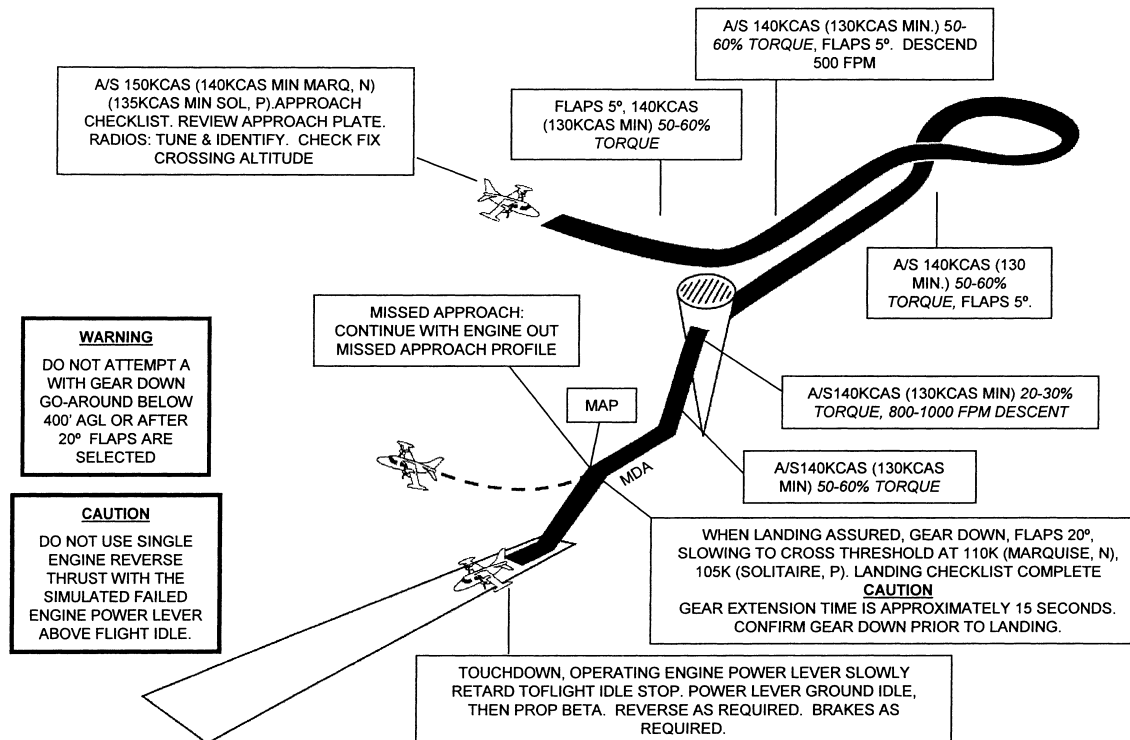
A/S 140KCAS (130KCAS MIN.) 50-60% TORQUE, FLAPS 5º. DESCEND 500 FPM

A/S 150KCAS (140KCAS MIN MARQ, N) (135KCAS MIN SOL, P).APPROACH CHECKLIST. REVIEW APPROACH PLATE. RADIOS: TUNE & IDENTIFY. CHECK FIX CROSSING ALTITUDE

FLAPS 5º, 140KCAS (130KCAS MIN) 50-60% TORQUE

A/S 140KCAS (130 MIN.) 50-60% TORQUE, FLAPS 5º.

MISSED APPROACH: CONTINUE WITH ENGINE OUT MISSED APPROACH PROFILE

WARNING

DO NOT ATTEMPT A WITH GEAR DOWN GO-AROUND BELOW 400' AGL OR AFTER 20º FLAPS ARE SELECTED

A/S140KCAS (130KCAS MIN) 20-30% TORQUE, 800-1000 FPM DESCENT

MAP

MDA

A/S140KCAS (130KCAS MIN) 50-60% TORQUE

CAUTION

DO NOT USE SINGLE ENGINE REVERSE THRUST WITH THE SIMULATED FAILED ENGINE POWER LEVER ABOVE FLIGHT IDLE.

WHEN LANDING ASSURED, GEAR DOWN, FLAPS 20º, SLOWING TO CROSS THRESHOLD AT 110K (MARQUISE, N), 105K (SOLITAIRE, P). LANDING CHECKLIST COMPLETE
CAUTION
GEAR EXTENSION TIME IS APPROXIMATELY 15 SECONDS. CONFIRM GEAR DOWN PRIOR TO LANDING.

TOUCHDOWN, OPERATING ENGINE POWER LEVER SLOWLY RETARD TOFLIGHT IDLE STOP. POWER LEVER GROUND IDLE, THEN PROP BETA. REVERSE AS REQUIRED. BRAKES AS REQUIRED.